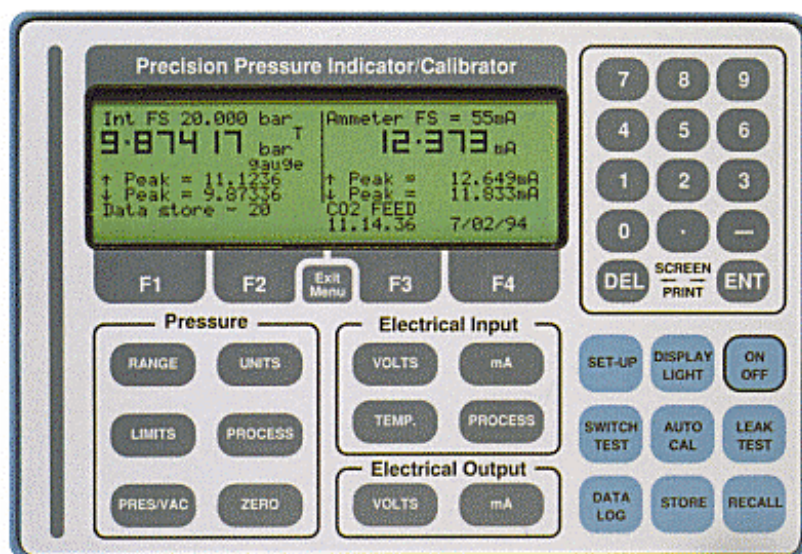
Precision Pressure Indicator/Calibrator

Int FS 20.000 bar
9.87417 bar T
gauge
↑ Peak = 11.1236
↓ Peak = 9.87336
Data store - 20

Ammeter FS = 55mA
12.373 mA
↑ Peak = 12.649mA
↓ Peak = 11.833mA
CO2 FEED
11.14.36 7/02/94

F1
F2
Exit Menu
F3
F4

7 8 9
4 5 6
1 2 3
0 . —
DEL
SCREEN PRINT
ENT

Pressure
RANGE
UNITS
LIMITS
PROCESS
PRES/VAC
ZERO

Electrical Input
VOLTS
mA
TEMP.
PROCESS

Electrical Output
VOLTS
mA

SET-UP
DISPLAY LIGHT
ON OFF
SWITCH TEST
AUTO CAL
LEAK TEST
DATA LOG
STORE
RECALL